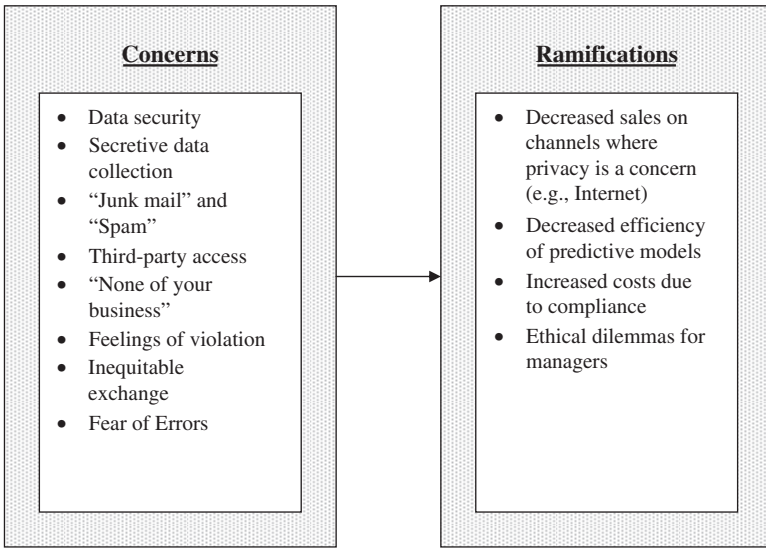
**Concerns**

- Data security
- Secretive data collection
- "Junk mail" and "Spam"
- Third-party access
- "None of your business"
- Feelings of violation
- Inequitable exchange
- Fear of Errors

**Ramifications**

- Decreased sales on channels where privacy is a concern (e.g., Internet)
- Decreased efficiency of predictive models
- Increased costs due to compliance
- Ethical dilemmas for managers